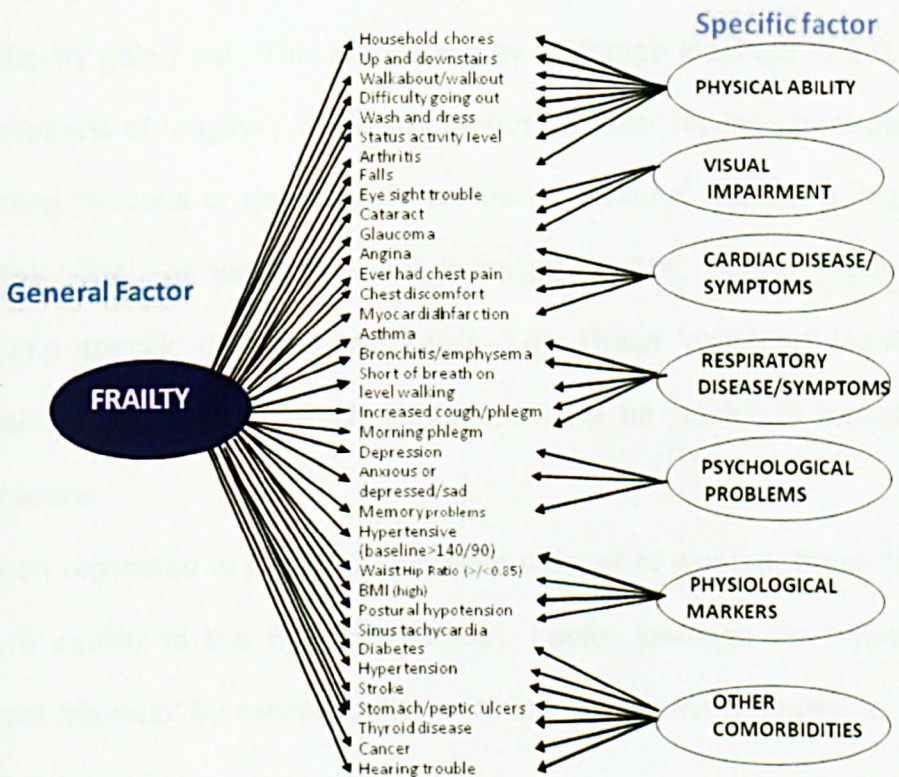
Specific factor

General Factor

FRAILTY

Household chores
Up and downstairs
Walkabout/walkout
Difficulty going out
Wash and dress
Status activity level
Arthritis
Falls
Eye sight trouble
Cataract
Glaucoma
Angina
Ever had chest pain
Chest discomfort
Myocardial infarction
Asthma
Bronchitis/emphysema
Short of breath on level walking
Increased cough/phlegm
Morning phlegm
Depression
Anxious or depressed/sad
Memory problems
Hypertensive (baseline>140/90)
Waist Hip Ratio (>/<0.85)
BMI (high)
Postural hypotension
Sinus tachycardia
Diabetes
Hypertension
Stroke
Stomach/peptic ulcers
Thyroid disease
Cancer
Hearing trouble

PHYSICAL ABILITY

VISUAL IMPAIRMENT

CARDIAC DISEASE/ SYMPTOMS

RESPIRATORY DISEASE/SYMPTOMS

PSYCHOLOGICAL PROBLEMS

PHYSIOLOGICAL MARKERS

OTHER COMORBIDITIES